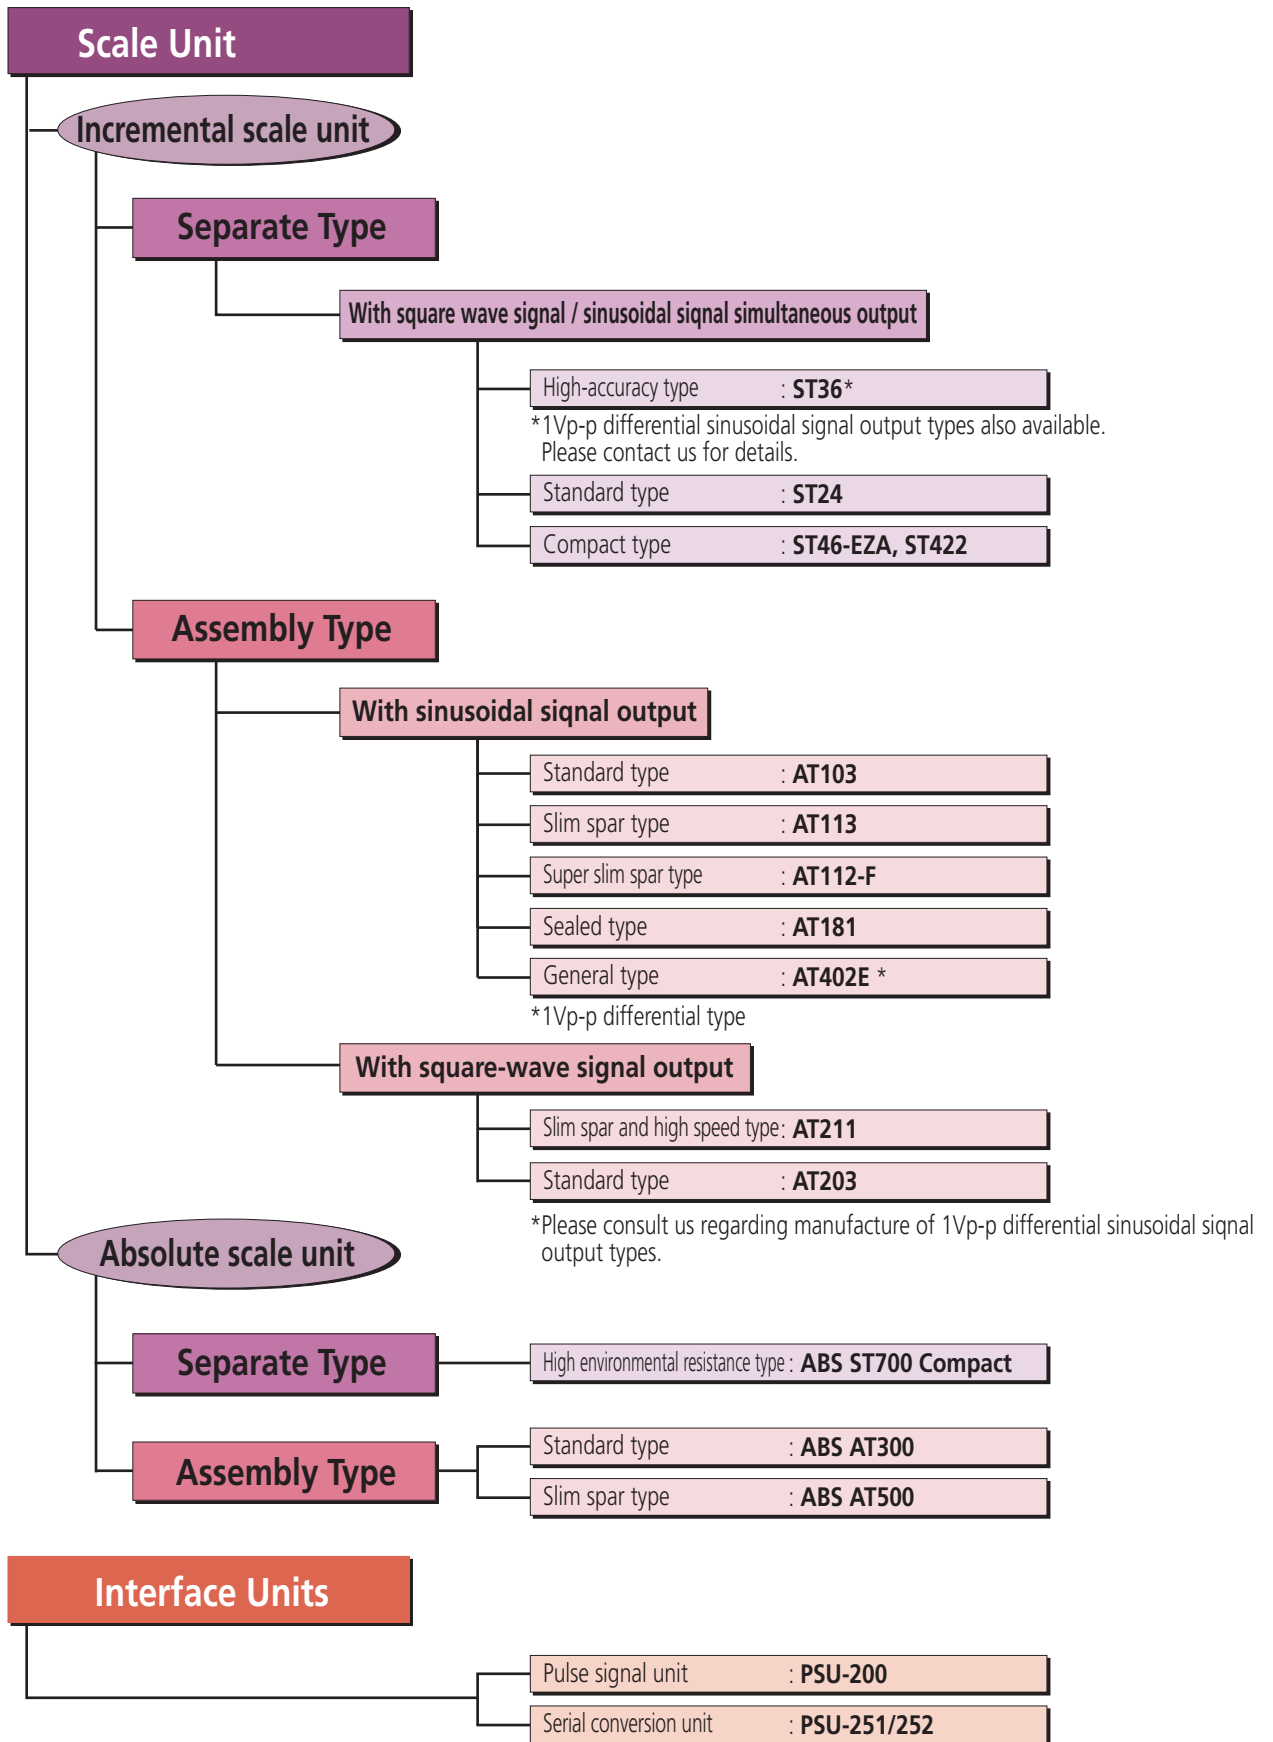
Scale Unit

Incremental scale unit

Separate Type

With square wave signal / sinusoidal siqnal simultaneous output

High-accuracy type : ST36*

*1Vp-p differential sinusoidal signal output types also available. Please contact us for details.

Standard type : ST24

Compact type : ST46-EZA, ST422

Assembly Type

With sinusoidal siqnal output

Standard type : AT103

Slim spar type : AT113

Super slim spar type : AT112-F

Sealed type : AT181

General type : AT402E *

*1Vp-p differential type

With square-wave signal output

Slim spar and high speed type : AT211

Standard type : AT203

*Please consult us regarding manufacture of 1Vp-p differential sinusoidal siqnal output types.

Absolute scale unit

Separate Type

High environmental resistance type : ABS ST700 Compact

Assembly Type

Standard type : ABS AT300

Slim spar type : ABS AT500

Interface Units

Pulse signal unit : PSU-200

Serial conversion unit : PSU-251/252